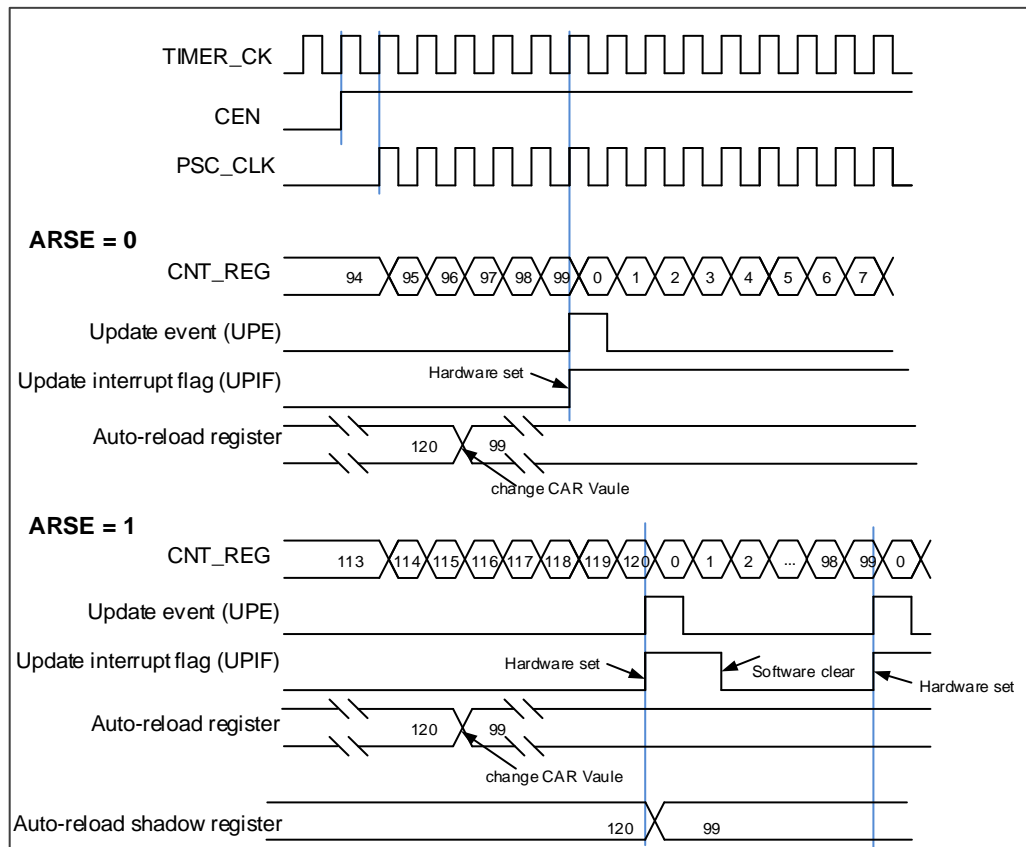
TIMER_CK

CEN

PSC_CLK

ARSE = 0

CNT_REG 94 95 96 97 98 99 0 1 2 3 4 5 6 7

Update event (UPE)

Update interrupt flag (UPIF)

Hardware set

Auto-reload register 120 99

change CAR Vaule

ARSE = 1

CNT_REG 113 114 115 116 117 118 119 120 0 1 2 ... 98 99 0

Update event (UPE)

Update interrupt flag (UPIF)

Hardware set

Software clear

Hardware set

Auto-reload register 120 99

change CAR Vaule

Auto-reload shadow register 120 99